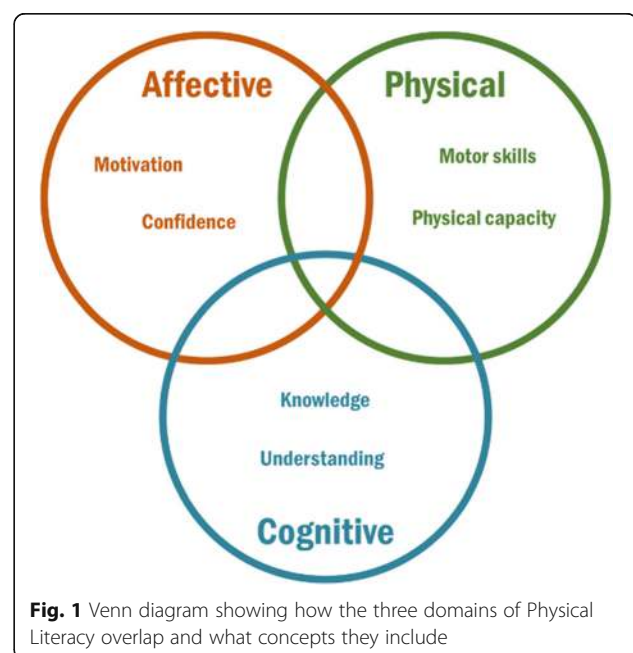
Affective

Motivation

Confidence

Physical

Motor skills

Physical capacity

Knowledge

Understanding

Cognitive

**Fig. 1** Venn diagram showing how the three domains of Physical Literacy overlap and what concepts they include